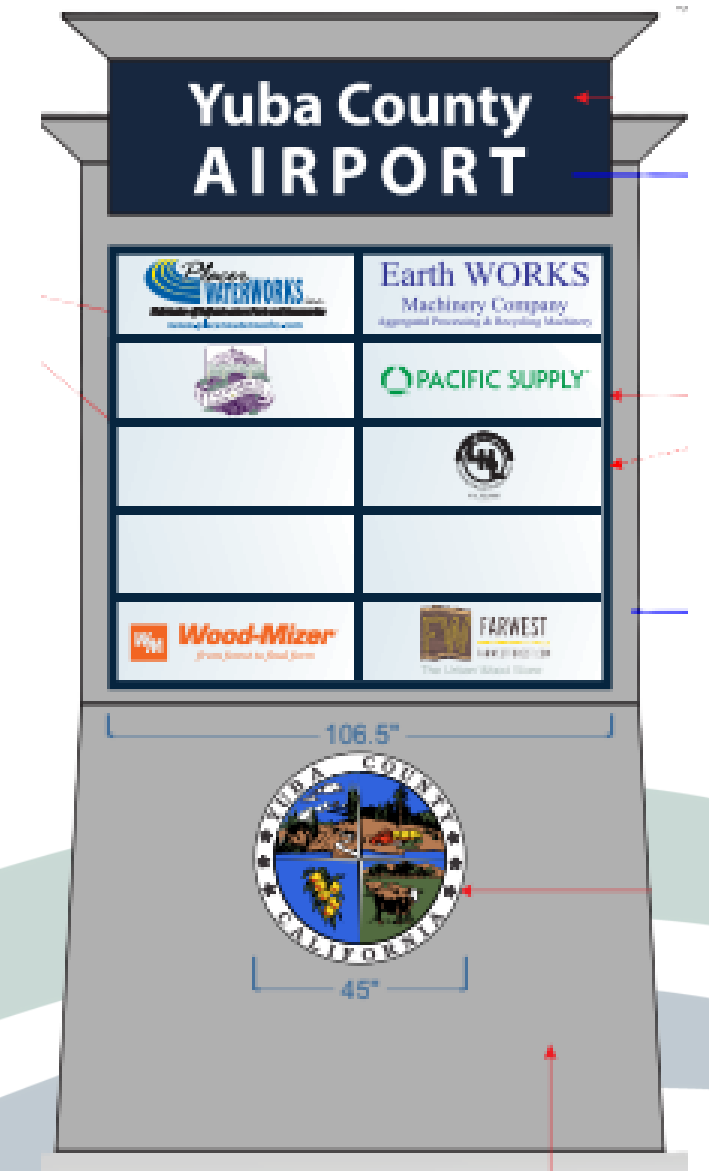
Yuba County
AIRPORT

Placer WATERWORKS
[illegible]
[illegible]

Earth WORKS
Machinery Company
Aggregate Processing & Recycling Machinery

PACIFIC SUPPLY

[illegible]

WM Wood-Mizer
from forest to final form

FW FARWEST
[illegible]
The Urban Wood Store

106.5"

YUBA COUNTY
CALIFORNIA

45"